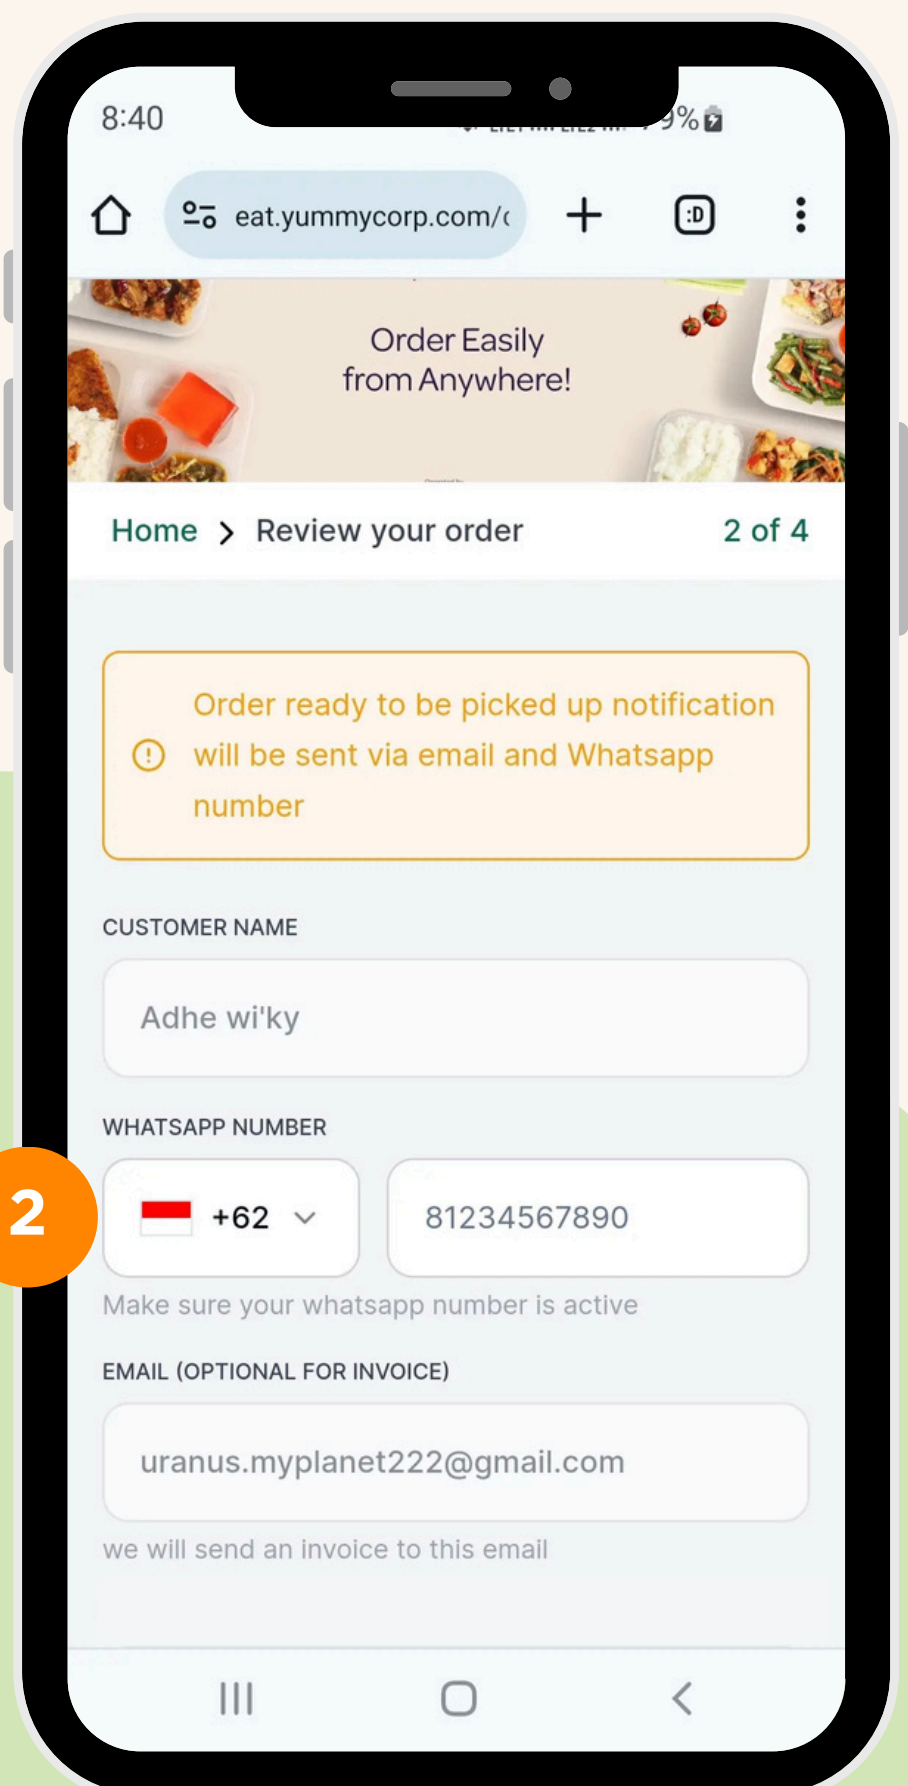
8:40

9%

eat.yummycorp.com/(

:D

Order Easily
from Anywhere!

Home > Review your order 2 of 4

Order ready to be picked up notification will be sent via email and Whatsapp number

CUSTOMER NAME

Adhe wi'ky

WHATSAPP NUMBER

2

+62

81234567890

Make sure your whatsapp number is active

EMAIL (OPTIONAL FOR INVOICE)

uranus.myplanet222@gmail.com

we will send an invoice to this email